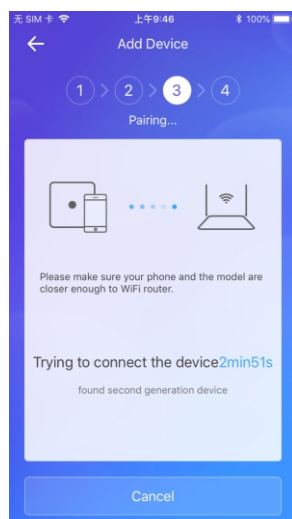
无 SIM 卡
上午9:46
100%

Add Device

1 2 3 4

Pairing...

Please make sure your phone and the model are closer enough to WiFi router.

Trying to connect the device2min51s

found second generation device

Cancel